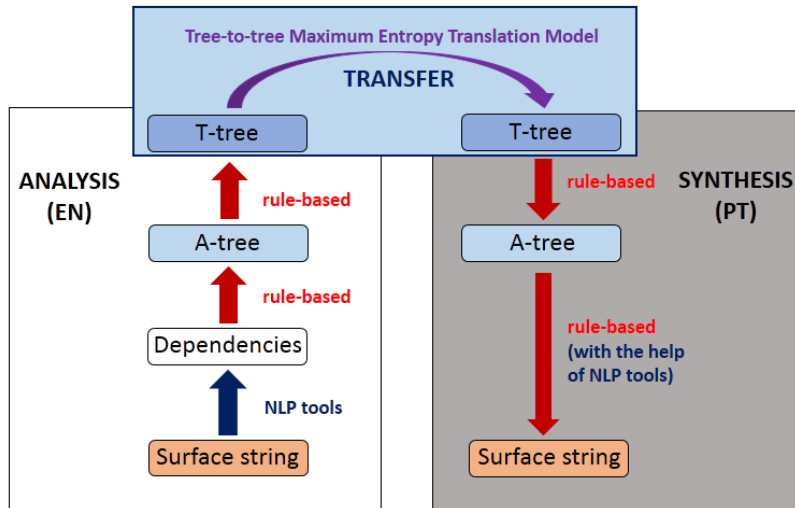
Tree-to-tree Maximum Entropy Translation Model

TRANSFER

T-tree

T-tree

ANALYSIS (EN)

rule-based

A-tree

rule-based

Dependencies

NLP tools

Surface string

rule-based

SYNTHESIS (PT)

A-tree

rule-based (with the help of NLP tools)

Surface string